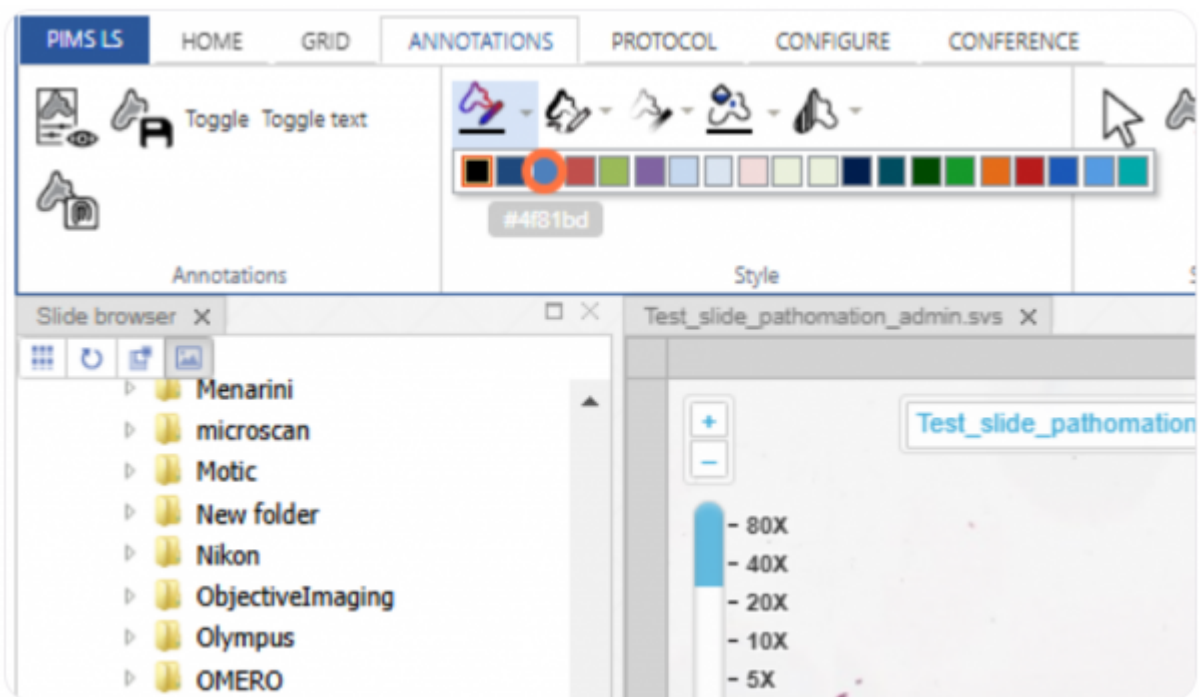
PIMS LS HOME GRID ANNOTATIONS PROTOCOL CONFIGURE CONFERENCE

Toggle Toggle text

#4f81bd

Annotations

Style

Slide browser ×

Test_slide_pathomation_admin.svs ×

Menarini
microscan
Motic
New folder
Nikon
ObjectiveImaging
Olympus
OMERO

+
–

Test_slide_pathomation

- 80X
- 40X
- 20X
- 10X
- 5X